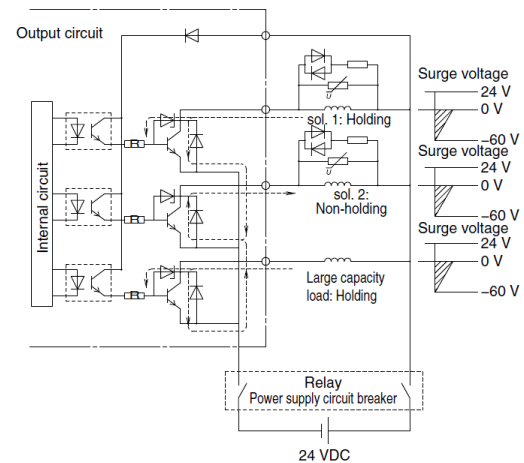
Output circuit

Internal circuit

sol. 1: Holding

sol. 2: Non-holding

Large capacity load: Holding

Surge voltage
24 V
0 V
–60 V

Surge voltage
24 V
0 V
–60 V

Surge voltage
24 V
0 V
–60 V

Relay
Power supply circuit breaker

24 VDC